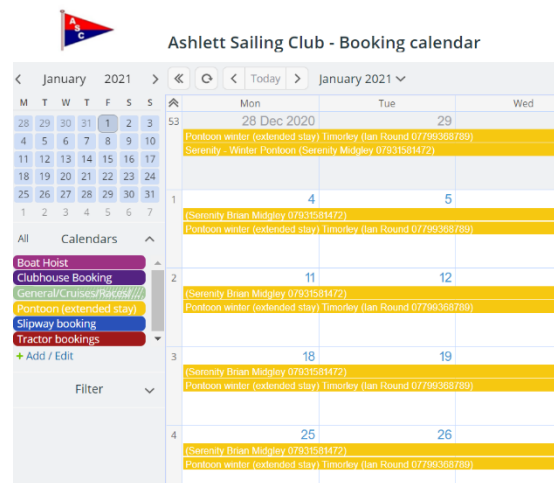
A S C

Ashlett Sailing Club - Booking calendar

‹ January 2021 ›

| M | T | W | T | F | S | S |
|---|---|---|---|---|---|---|
| 28 | 29 | 30 | 31 | 1 | 2 | 3 |
| 4 | 5 | 6 | 7 | 8 | 9 | 10 |
| 11 | 12 | 13 | 14 | 15 | 16 | 17 |
| 18 | 19 | 20 | 21 | 22 | 23 | 24 |
| 25 | 26 | 27 | 28 | 29 | 30 | 31 |
| 1 | 2 | 3 | 4 | 5 | 6 | 7 |

All Calendars

Boat Hoist
Clubhouse Booking
General/Cruises/Races/
Pontoon (extended stay)
Slipway booking
Tractor bookings
+ Add / Edit

Filter

« ⟳ ‹ Today › January 2021

Mon Tue Wed

53 28 Dec 2020 29
Pontoon winter (extended stay) Timorley (Ian Round 07799368789)
Serenity - Winter Pontoon (Serenity Midgley 07931581472)

1 4 5
(Serenity Brian Midgley 07931581472)
Pontoon winter (extended stay) Timorley (Ian Round 07799368789)

2 11 12
(Serenity Brian Midgley 07931581472)
Pontoon winter (extended stay) Timorley (Ian Round 07799368789)

3 18 19
(Serenity Brian Midgley 07931581472)
Pontoon winter (extended stay) Timorley (Ian Round 07799368789)

4 25 26
(Serenity Brian Midgley 07931581472)
Pontoon winter (extended stay) Timorley (Ian Round 07799368789)